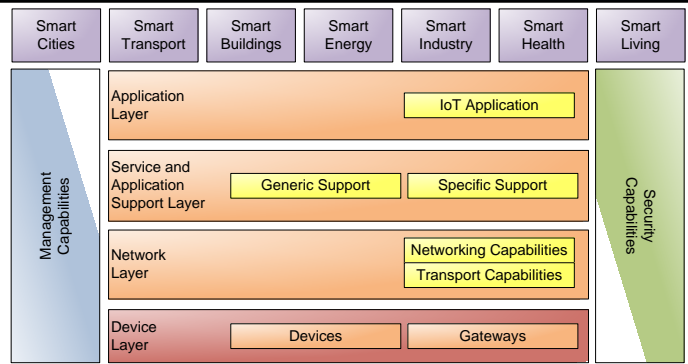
Smart Cities

Smart Transport

Smart Buildings

Smart Energy

Smart Industry

Smart Health

Smart Living

Management Capabilities

Application Layer

IoT Application

Service and Application Support Layer

Generic Support

Specific Support

Network Layer

Networking Capabilities

Transport Capabilities

Device Layer

Devices

Gateways

Security Capabilities